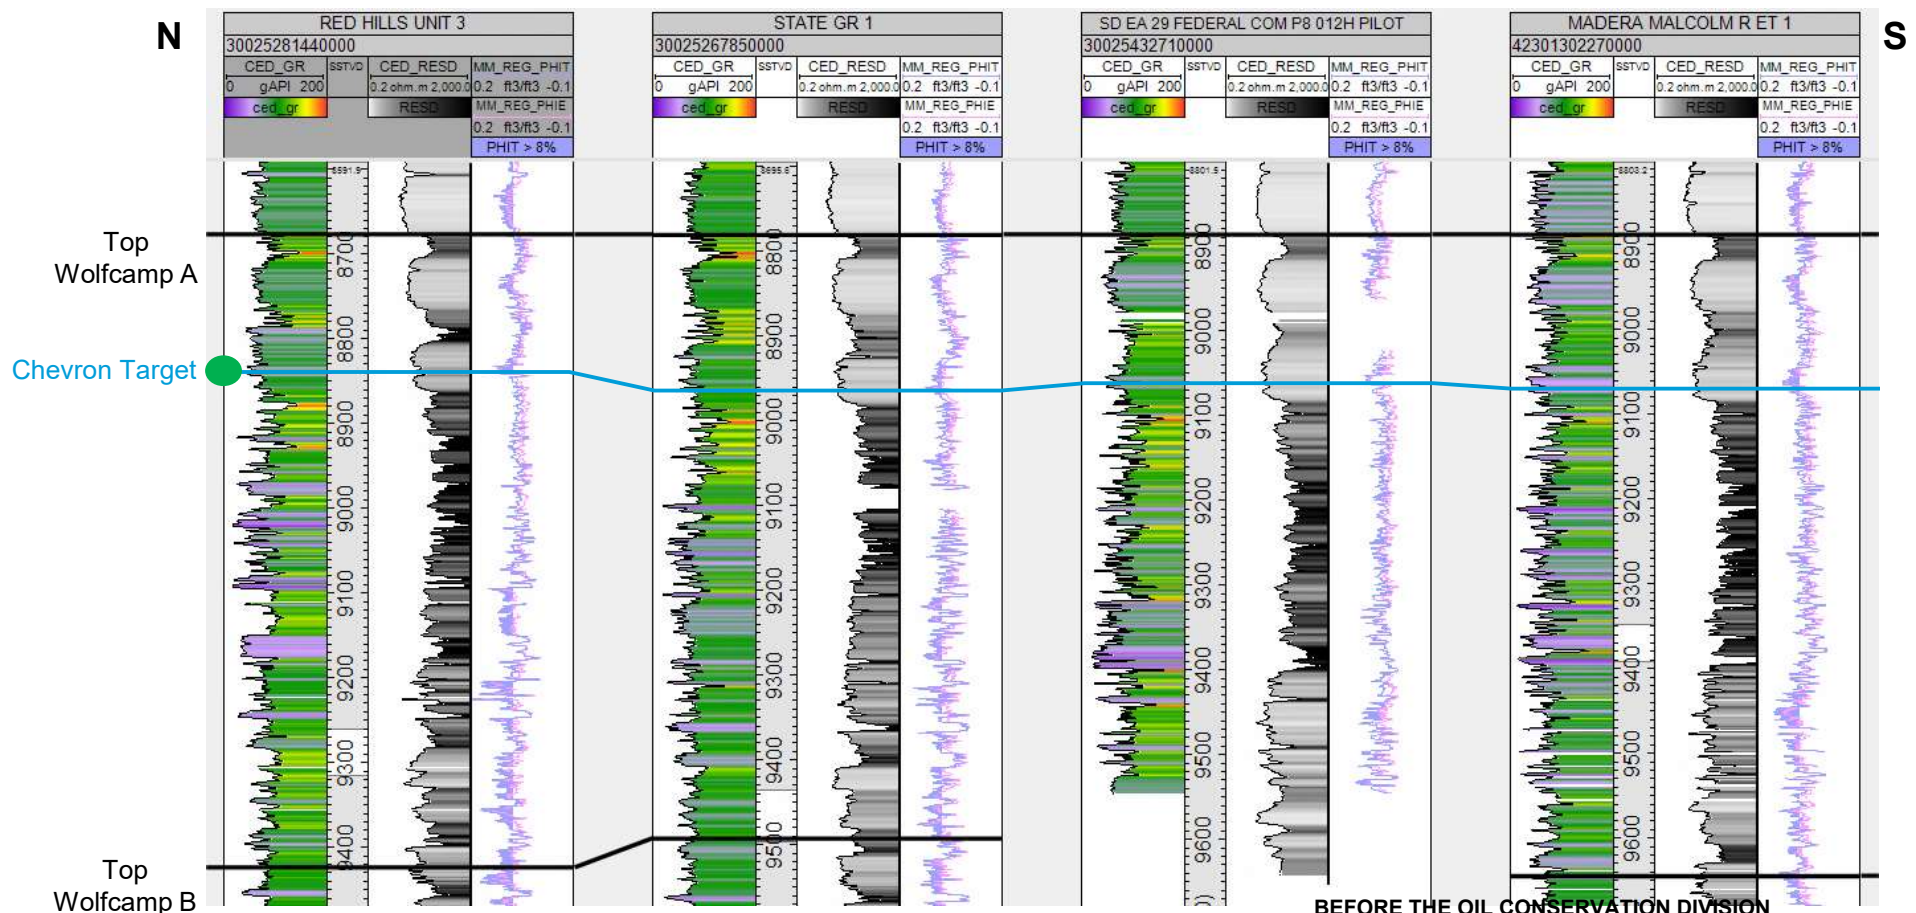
N

S

RED HILLS UNIT 3
30025281440000
CED_GR
0 gAPI 200
ced_gr
SSTVD
CED_RESD
0.2 ohm.m 2,000.0
RESD
MM_REG_PHIT
0.2 ft3/ft3 -0.1
MM_REG_PHIE
0.2 ft3/ft3 -0.1
PHIT > 8%
8591.9
8700
8800
8900
9000
9100
9200
9300
9400

STATE GR 1
30025267850000
CED_GR
0 gAPI 200
ced_gr
SSTVD
CED_RESD
0.2 ohm.m 2,000.0
RESD
MM_REG_PHIT
0.2 ft3/ft3 -0.1
MM_REG_PHIE
0.2 ft3/ft3 -0.1
PHIT > 8%
8695.6
8800
8900
9000
9100
9200
9300
9400
9500

SD EA 29 FEDERAL COM P8 012H PILOT
30025432710000
CED_GR
0 gAPI 200
ced_gr
SSTVD
CED_RESD
0.2 ohm.m 2,000.0
RESD
MM_REG_PHIT
0.2 ft3/ft3 -0.1
MM_REG_PHIE
0.2 ft3/ft3 -0.1
PHIT > 8%
8801.5
8900
9000
9100
9200
9300
9400
9500
9600

MADERA MALCOLM R ET 1
42301302270000
CED_GR
0 gAPI 200
ced_gr
SSTVD
CED_RESD
0.2 ohm.m 2,000.0
RESD
MM_REG_PHIT
0.2 ft3/ft3 -0.1
MM_REG_PHIE
0.2 ft3/ft3 -0.1
PHIT > 8%
8803.2
8900
9000
9100
9200
9300
9400
9500
9600

Top Wolfcamp A

Chevron Target

Top Wolfcamp B

BEFORE THE OIL CONSERVATION DIVISION